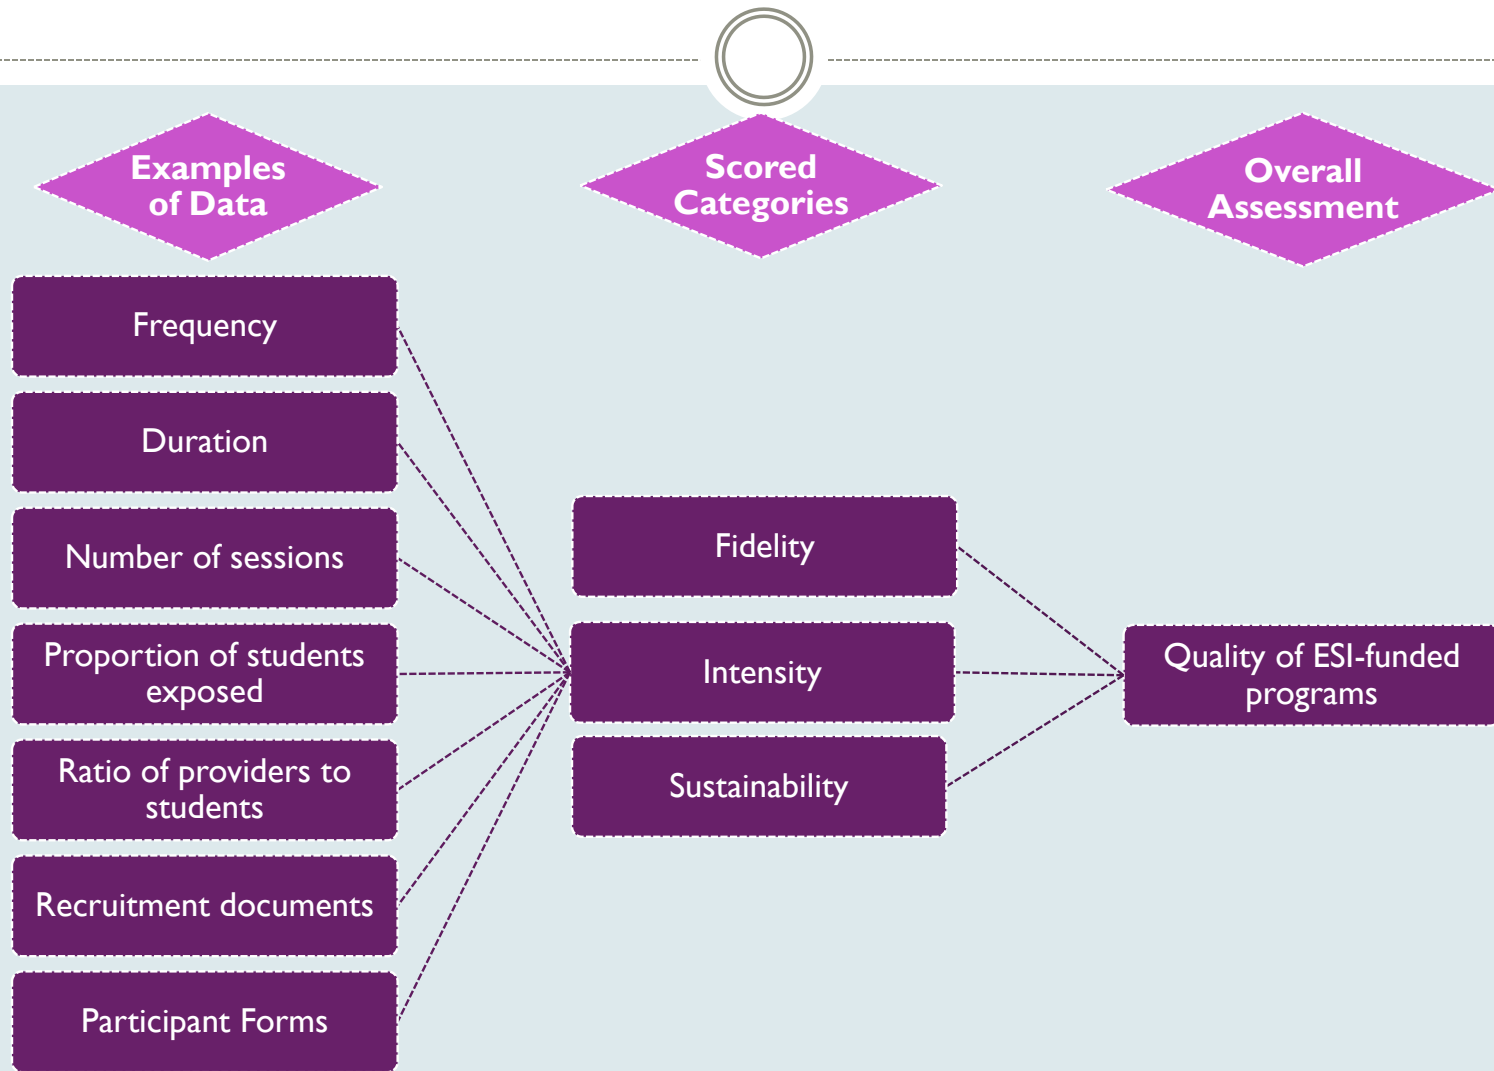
Examples of Data

Scored Categories

Overall Assessment

Frequency

Duration

Number of sessions

Proportion of students exposed

Ratio of providers to students

Recruitment documents

Participant Forms

Fidelity

Intensity

Sustainability

Quality of ESI-funded programs